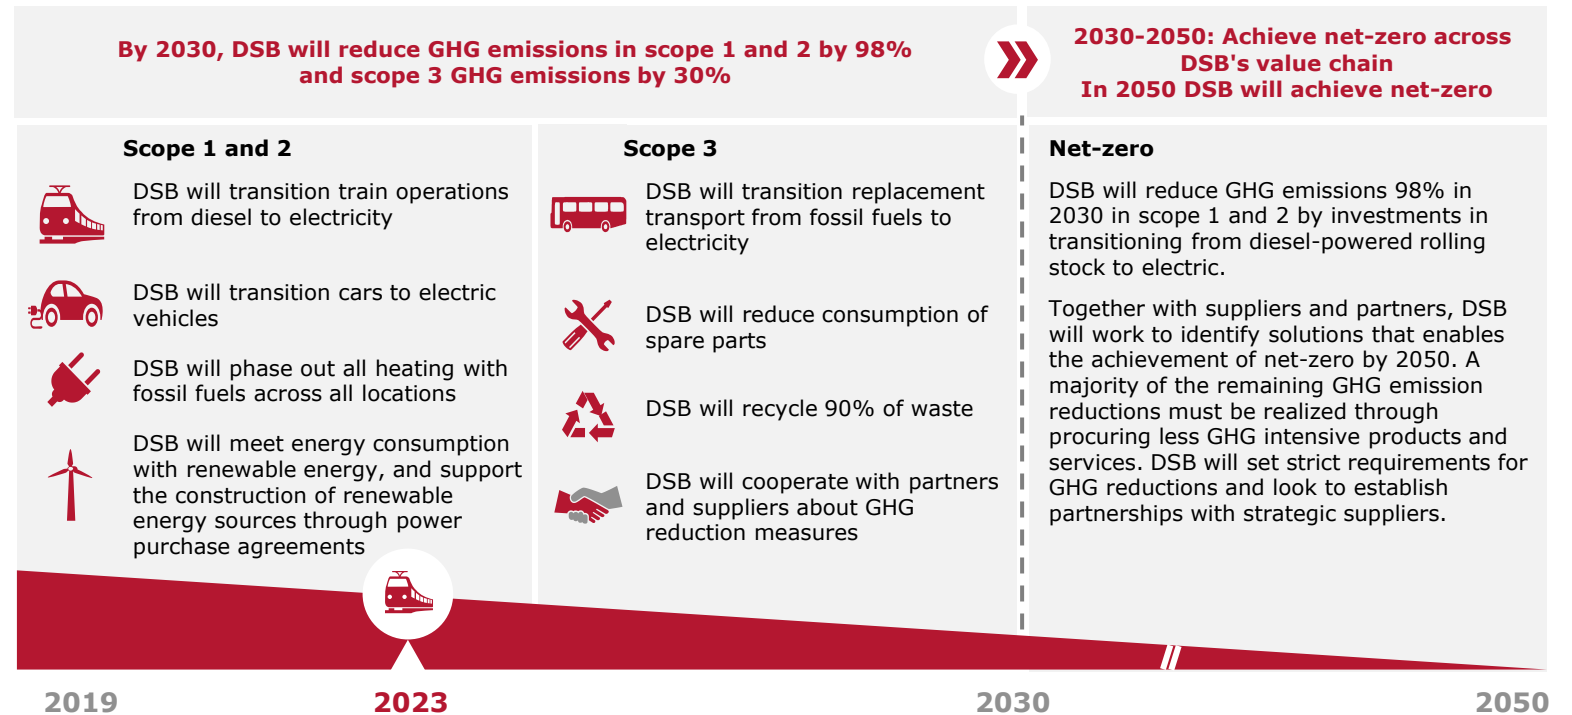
By 2030, DSB will reduce GHG emissions in scope 1 and 2 by 98% and scope 3 GHG emissions by 30%

2030-2050: Achieve net-zero across DSB's value chain
In 2050 DSB will achieve net-zero

Scope 1 and 2

DSB will transition train operations from diesel to electricity

DSB will transition cars to electric vehicles

DSB will phase out all heating with fossil fuels across all locations

DSB will meet energy consumption with renewable energy, and support the construction of renewable energy sources through power purchase agreements

Scope 3

DSB will transition replacement transport from fossil fuels to electricity

DSB will reduce consumption of spare parts

DSB will recycle 90% of waste

DSB will cooperate with partners and suppliers about GHG reduction measures

Net-zero

DSB will reduce GHG emissions 98% in 2030 in scope 1 and 2 by investments in transitioning from diesel-powered rolling stock to electric.

Together with suppliers and partners, DSB will work to identify solutions that enables the achievement of net-zero by 2050. A majority of the remaining GHG emission reductions must be realized through procuring less GHG intensive products and services. DSB will set strict requirements for GHG reductions and look to establish partnerships with strategic suppliers.

2019
2023
2030
2050